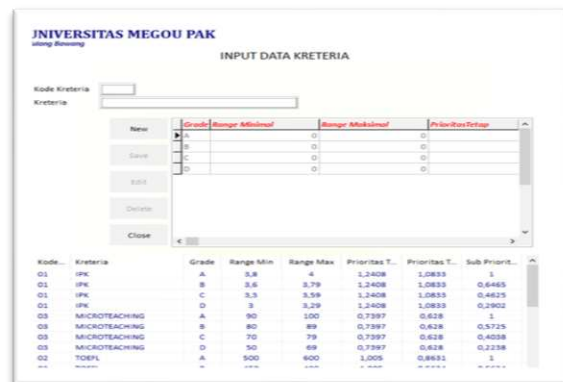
JNIVERSITAS MEGOU PAK
ulang Bawang

INPUT DATA KRETERIA

Kode Kreteria
Kreteria

New
Save
Edit
Delete
Close

| Grade | Range Minimal | Range Maksimal | PrioritasTetap |
|---|---|---|---|
| A | 0 | 0 | 0 |
| B | 0 | 0 | 0 |
| C | 0 | 0 | 0 |
| D | 0 | 0 | 0 |

| Kode... | Kreteria | Grade | Range Min | Range Max | Prioritas T... | Prioritas T... | Sub Priorit... |
|---|---|---|---|---|---|---|---|
| 01 | IPK | A | 3,8 | 4 | 1,2408 | 1,0833 | 1 |
| 01 | IPK | B | 3,6 | 3,79 | 1,2408 | 1,0833 | 0,6465 |
| 01 | IPK | C | 3,3 | 3,59 | 1,2408 | 1,0833 | 0,4625 |
| 01 | IPK | D | 3 | 3,29 | 1,2408 | 1,0833 | 0,2902 |
| 03 | MICROTEACHING | A | 90 | 100 | 0,7397 | 0,628 | 1 |
| 03 | MICROTEACHING | B | 80 | 89 | 0,7397 | 0,628 | 0,5725 |
| 03 | MICROTEACHING | C | 70 | 79 | 0,7397 | 0,628 | 0,4038 |
| 03 | MICROTEACHING | D | 50 | 69 | 0,7397 | 0,628 | 0,2238 |
| 02 | TOEFL | A | 500 | 600 | 1,005 | 0,8651 | 1 |
| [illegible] | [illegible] | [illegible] | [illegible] | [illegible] | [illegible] | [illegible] | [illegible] |